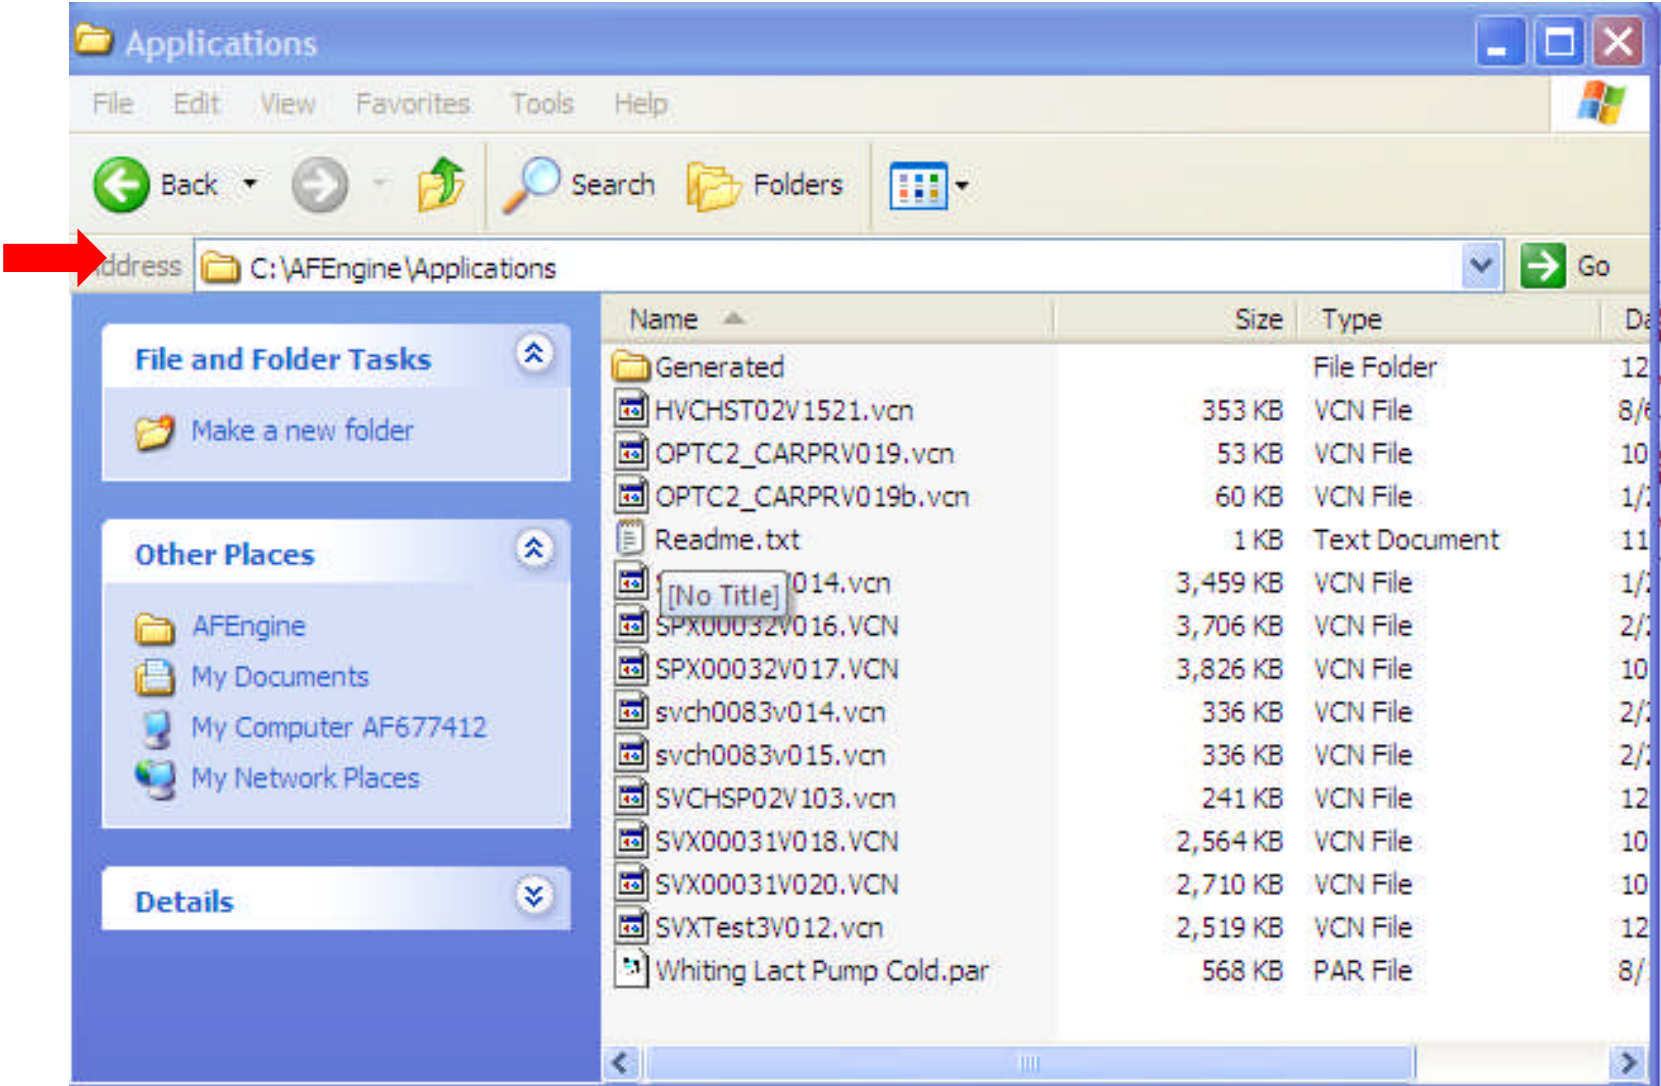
Applications

File Edit View Favorites Tools Help

Back Search Folders

ddress C:\AFEngine\Applications Go

File and Folder Tasks

Make a new folder

Other Places

AFEngine
My Documents
My Computer AF677412
My Network Places

Details

| Name | Size | Type | Da |
|---|---|---|---|
| Generated | | File Folder | 12 |
| HVCHST02V1521.vcn | 353 KB | VCN File | 8/ |
| OPTC2_CARPRV019.vcn | 53 KB | VCN File | 10 |
| OPTC2_CARPRV019b.vcn | 60 KB | VCN File | 1/ |
| Readme.txt | 1 KB | Text Document | 11 |
| [No Title] 014.vcn | 3,459 KB | VCN File | 1/ |
| SPX00032V016.VCN | 3,706 KB | VCN File | 2/ |
| SPX00032V017.VCN | 3,826 KB | VCN File | 10 |
| svch0083v014.vcn | 336 KB | VCN File | 2/ |
| svch0083v015.vcn | 336 KB | VCN File | 2/ |
| SVCHSP02V103.vcn | 241 KB | VCN File | 12 |
| SVX00031V018.VCN | 2,564 KB | VCN File | 10 |
| SVX00031V020.VCN | 2,710 KB | VCN File | 10 |
| SVXTest3V012.vcn | 2,519 KB | VCN File | 12 |
| Whiting Lact Pump Cold.par | 568 KB | PAR File | 8/ |